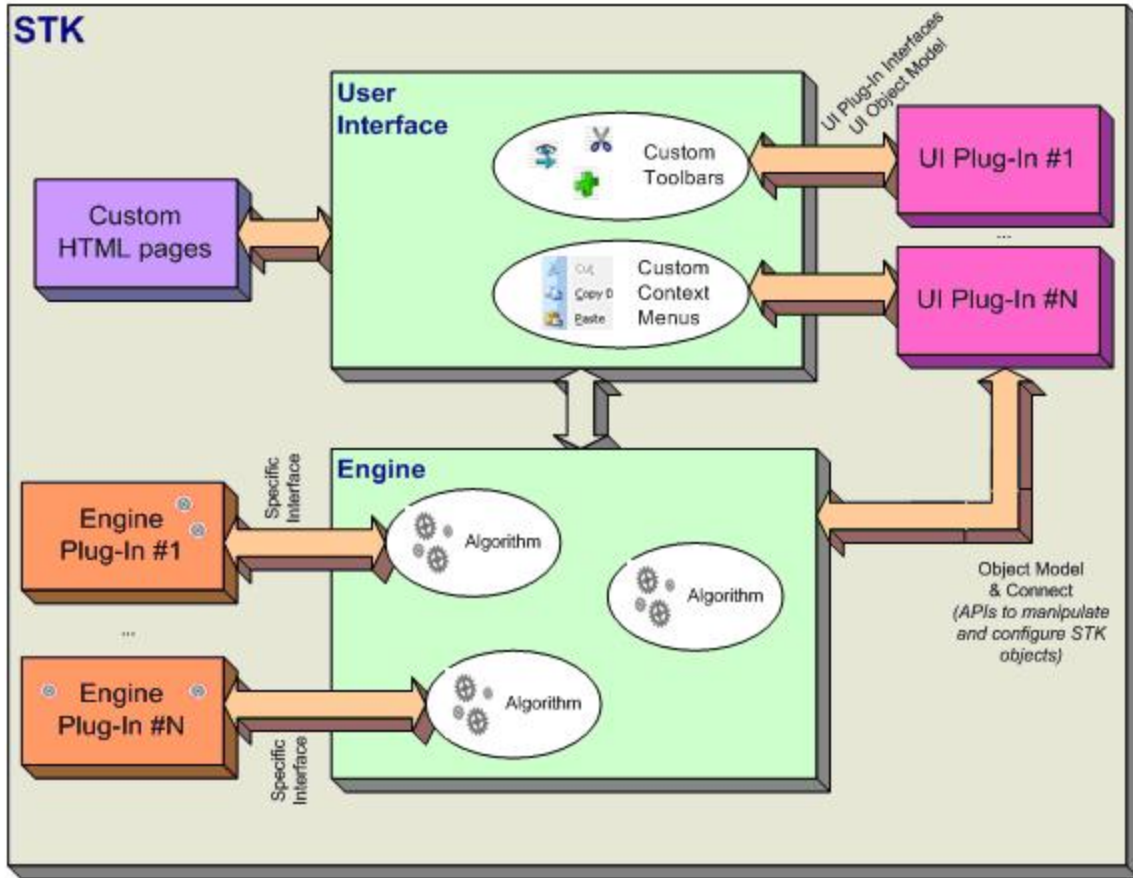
STK

User Interface

Custom Toolbars

Cut
Copy D
Paste

Custom Context Menus

UI Plug-In Interfaces
UI Object Model

UI Plug-In #1

...

UI Plug-In #N

Custom HTML pages

Engine

Specific Interface

Engine Plug-In #1

Algorithm

Algorithm

...

Engine Plug-In #N

Algorithm

Specific Interface

Object Model & Connect
(APIs to manipulate and configure STK objects)